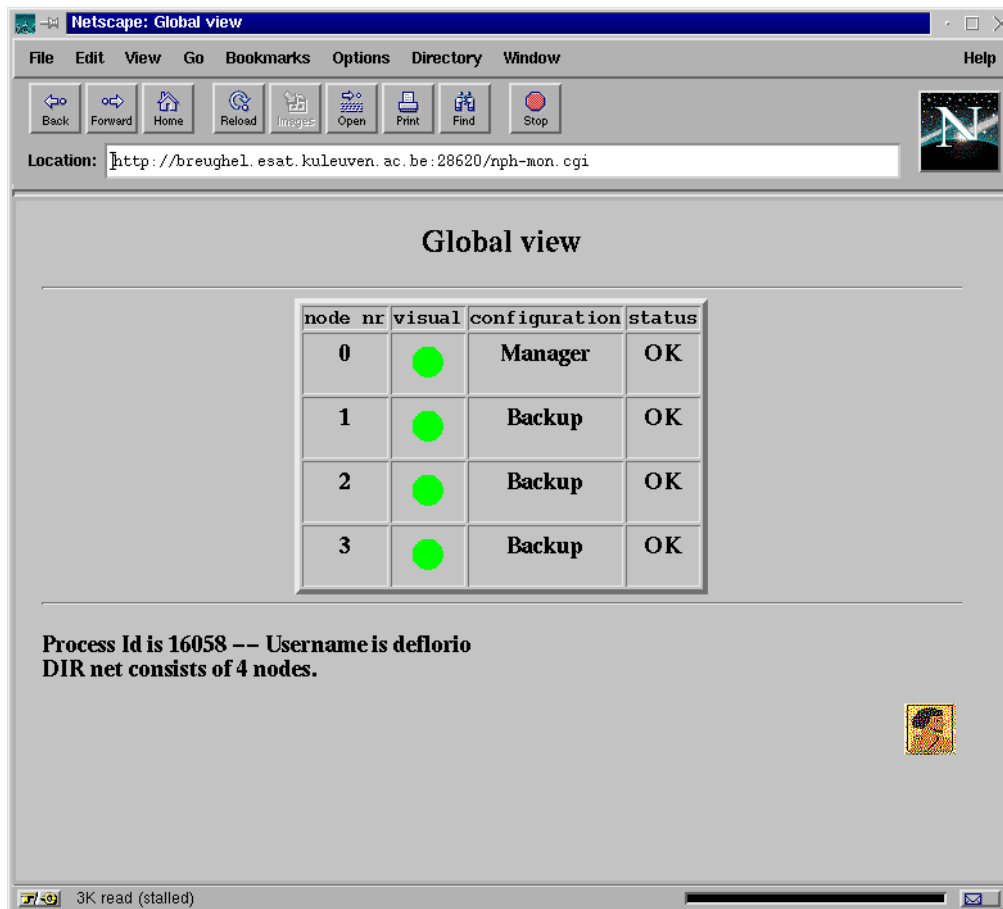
Netscape: Global view

File Edit View Go Bookmarks Options Directory Window Help

Back Forward Home Reload Images Open Print Find Stop

Location: http://breughel.esat.kuleuven.ac.be:28620/nph-mon.cgi

Global view

| node nr | visual | configuration | status |
|---|---|---|---|
| 0 | | Manager | OK |
| 1 | | Backup | OK |
| 2 | | Backup | OK |
| 3 | | Backup | OK |

Process Id is 16058 -- Username is deflorio
DIR net consists of 4 nodes.

3K read (stalled)